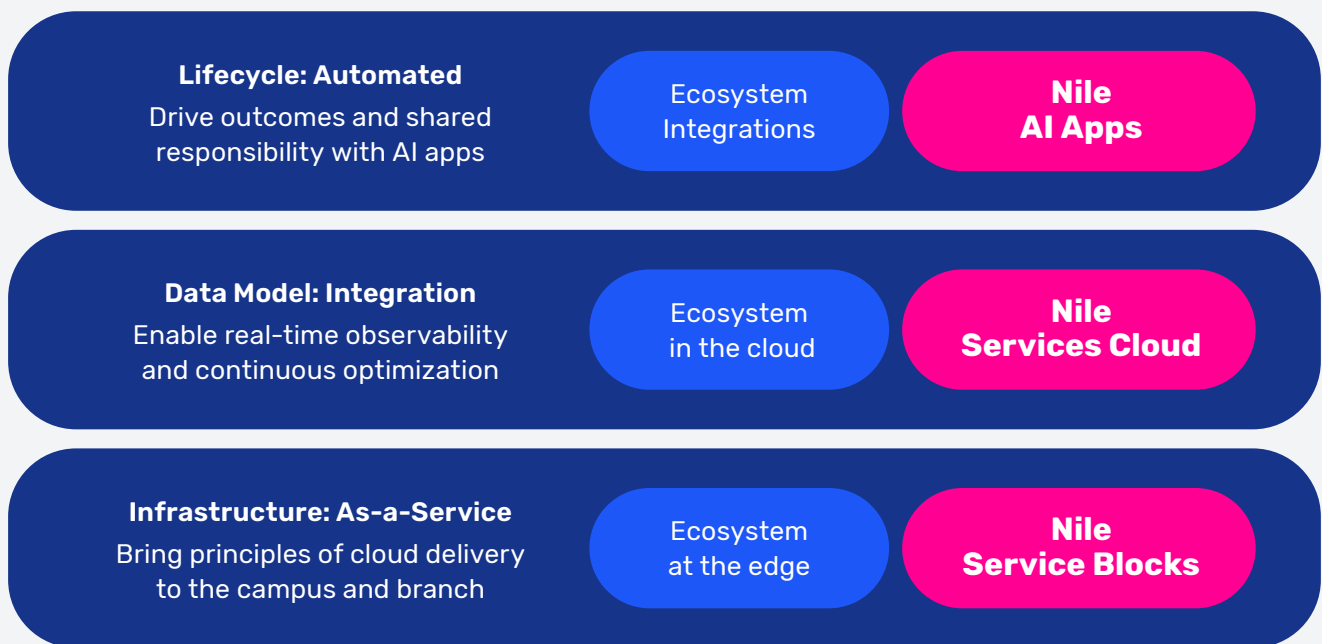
Lifecycle: Automated
Drive outcomes and shared responsibility with AI apps

Ecosystem Integrations

Nile
AI Apps

Data Model: Integration
Enable real-time observability and continuous optimization

Ecosystem in the cloud

Nile
Services Cloud

Infrastructure: As-a-Service
Bring principles of cloud delivery to the campus and branch

Ecosystem at the edge

Nile
Service Blocks